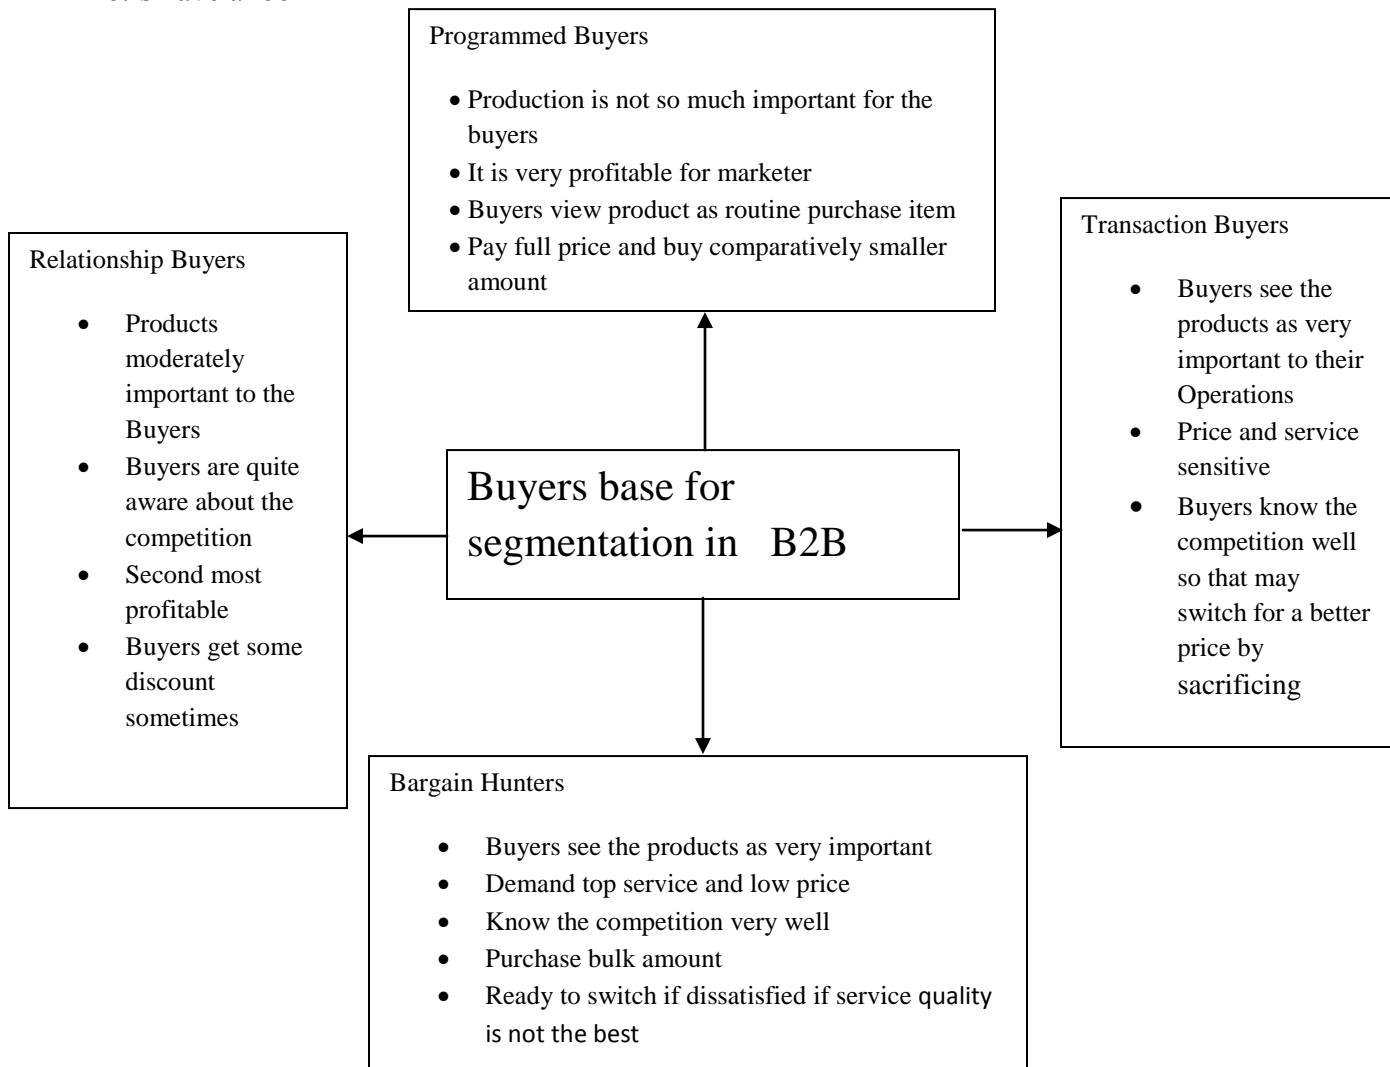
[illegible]

Programmed Buyers

- Production is not so much important for the buyers
- It is very profitable for marketer
- Buyers view product as routine purchase item
- Pay full price and buy comparatively smaller amount

Relationship Buyers

- Products moderately important to the Buyers
- Buyers are quite aware about the competition
- Second most profitable
- Buyers get some discount sometimes

Buyers base for segmentation in B2B

Transaction Buyers

- Buyers see the products as very important to their Operations
- Price and service sensitive
- Buyers know the competition well so that may switch for a better price by sacrificing

Bargain Hunters

- Buyers see the products as very important
- Demand top service and low price
- Know the competition very well
- Purchase bulk amount
- Ready to switch if dissatisfied if service quality is not the best